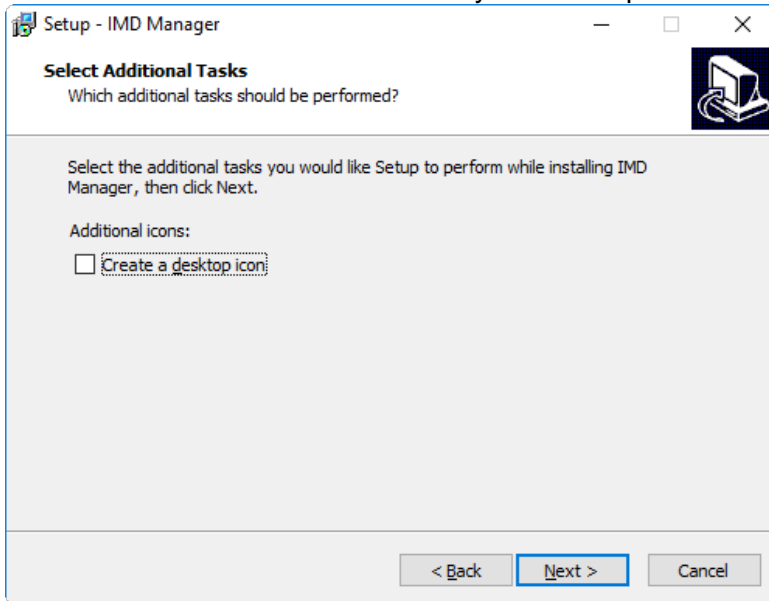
Setup - IMD Manager

Select Additional Tasks
Which additional tasks should be performed?

Select the additional tasks you would like Setup to perform while installing IMD Manager, then click Next.

Additional icons:

Create a desktop icon

< Back
Next >
Cancel